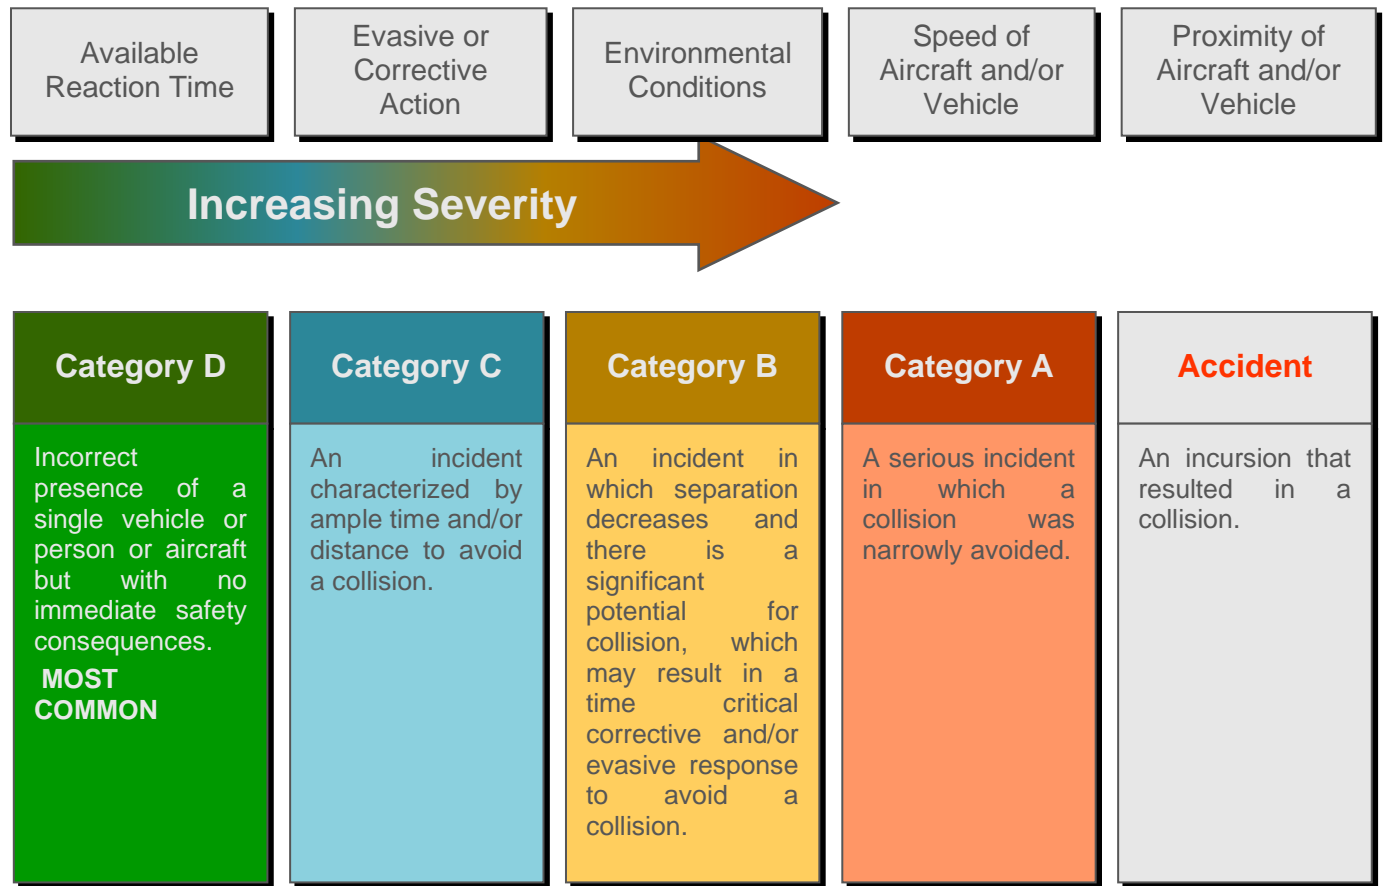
Available Reaction Time

Evasive or Corrective Action

Environmental Conditions

Speed of Aircraft and/or Vehicle

Proximity of Aircraft and/or Vehicle

Increasing Severity

Category D

Incorrect presence of a single vehicle or person or aircraft but with no immediate safety consequences.

MOST COMMON

Category C

An incident characterized by ample time and/or distance to avoid a collision.

Category B

An incident in which separation decreases and there is a significant potential for collision, which may result in a time critical corrective and/or evasive response to avoid a collision.

Category A

A serious incident in which a collision was narrowly avoided.

Accident

An incursion that resulted in a collision.